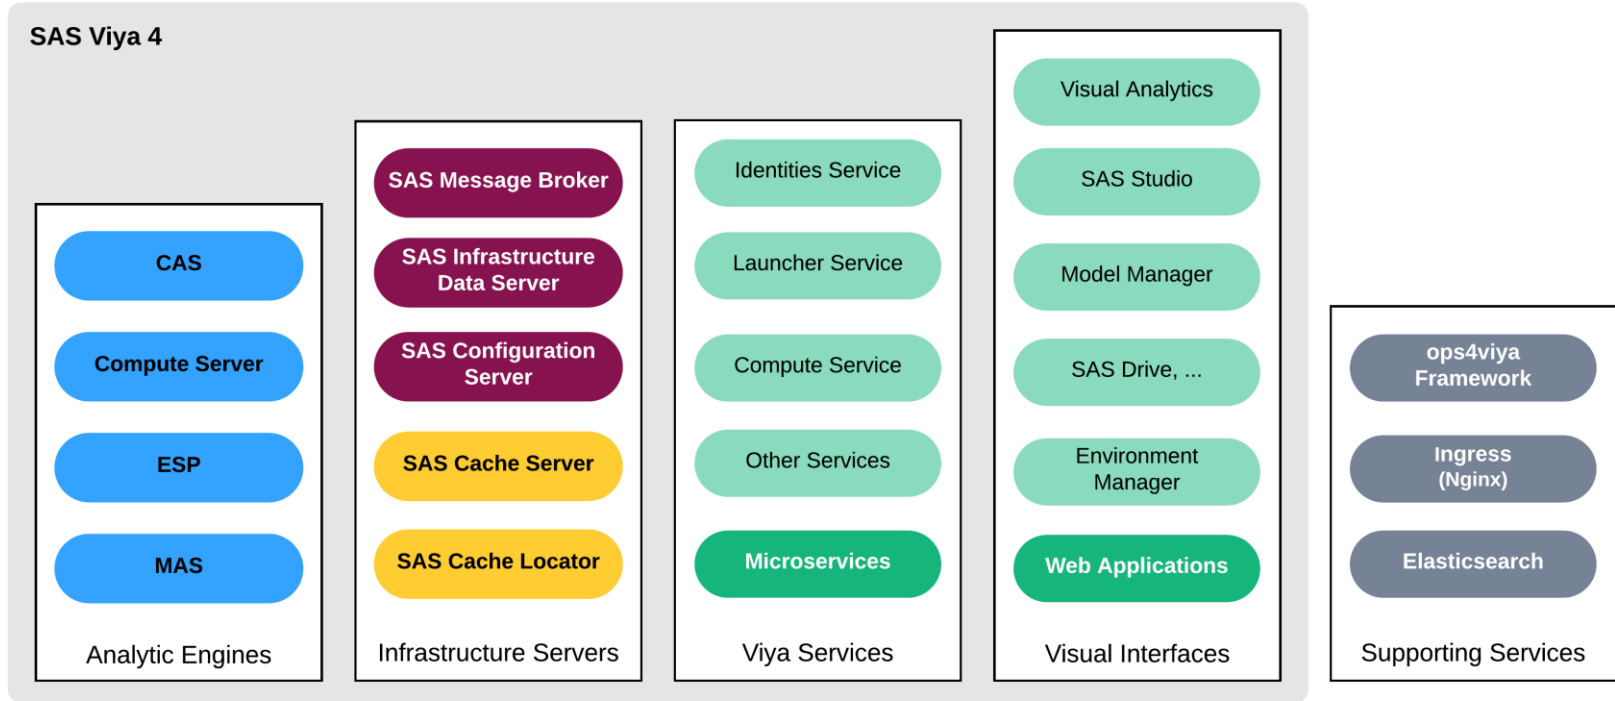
SAS Viya 4

CAS

Compute Server

ESP

MAS

Analytic Engines

SAS Message Broker

SAS Infrastructure Data Server

SAS Configuration Server

SAS Cache Server

SAS Cache Locator

Infrastructure Servers

Identities Service

Launcher Service

Compute Service

Other Services

Microservices

Viya Services

Visual Analytics

SAS Studio

Model Manager

SAS Drive, ...

Environment Manager

Web Applications

Visual Interfaces

ops4viya Framework

Ingress (Nginx)

Elasticsearch

Supporting Services